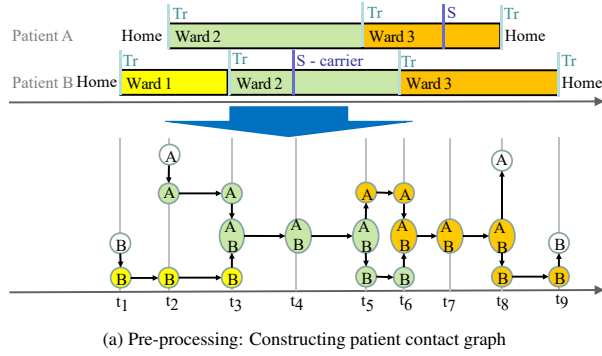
Patient A Home Tr Ward 2 Tr Ward 3 S Tr Home

Patient B Home Tr Ward 1 Tr Ward 2 S - carrier Tr Ward 3 Tr Home

A A A B A B A B A A B A B A B A B B B B A B A B A A B A B B

$t_1$ $t_2$ $t_3$ $t_4$ $t_5$ $t_6$ $t_7$ $t_8$ $t_9$

(a) Pre-processing: Constructing patient contact graph